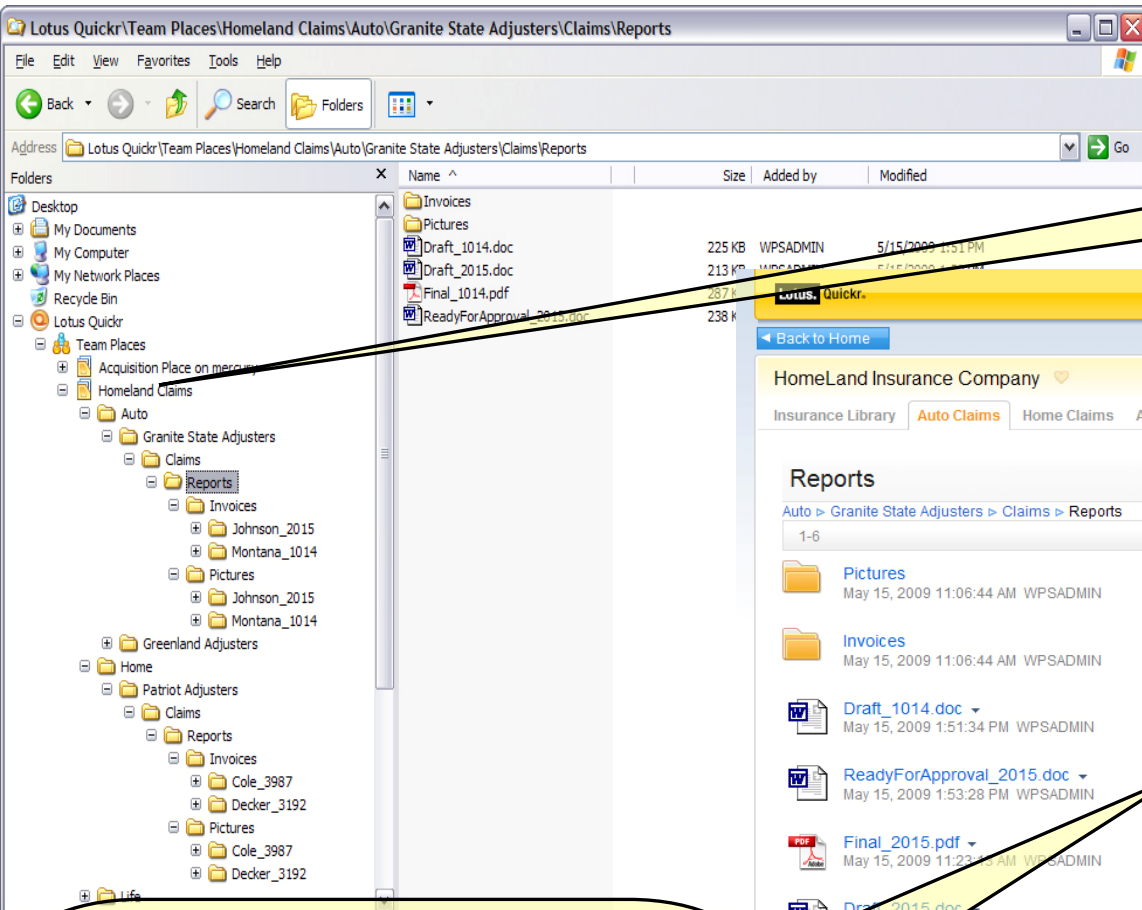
Lotus Quickr\Team Places\Homeland Claims\Auto\Granite State Adjusters\Claims\Reports

File Edit View Favorites Tools Help

Back Search Folders

Address Lotus Quickr\Team Places\Homeland Claims\Auto\Granite State Adjusters\Claims\Reports Go

Folders

Desktop
My Documents
My Computer
My Network Places
Recycle Bin
Lotus Quickr
Team Places
Acquisition Place on mercury
Homeland Claims
Auto
Granite State Adjusters
Claims
Reports
Invoices
Johnson_2015
Montana_1014
Pictures
Johnson_2015
Montana_1014
Greenland Adjusters
Home
Patriot Adjusters
Claims
Reports
Invoices
Cole_3987
Decker_3192
Pictures
Cole_3987
Decker_3192
Life

| Name | Size | Added by | Modified |
|---|---|---|---|
| Invoices | | | |
| Pictures | | | |
| Draft_1014.doc | 225 KB | WPSADMIN | 5/15/2009 1:51 PM |
| Draft_2015.doc | 213 KB | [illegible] | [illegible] |
| Final_1014.pdf | 287 K | | |
| ReadyForApproval_2015.doc | 238 K | | |

Lotus Quickr

Back to Home

HomeLand Insurance Company

Insurance Library Auto Claims Home Claims

Reports

Auto ▹ Granite State Adjusters ▹ Claims ▹ Reports

1-6

Pictures
May 15, 2009 11:06:44 AM WPSADMIN

Invoices
May 15, 2009 11:06:44 AM WPSADMIN

Draft_1014.doc
May 15, 2009 1:51:34 PM WPSADMIN

ReadyForApproval_2015.doc
May 15, 2009 1:53:28 PM WPSADMIN

Final_2015.pdf
May 15, 2009 11:23:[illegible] AM WPSADMIN

Draft_2015.doc